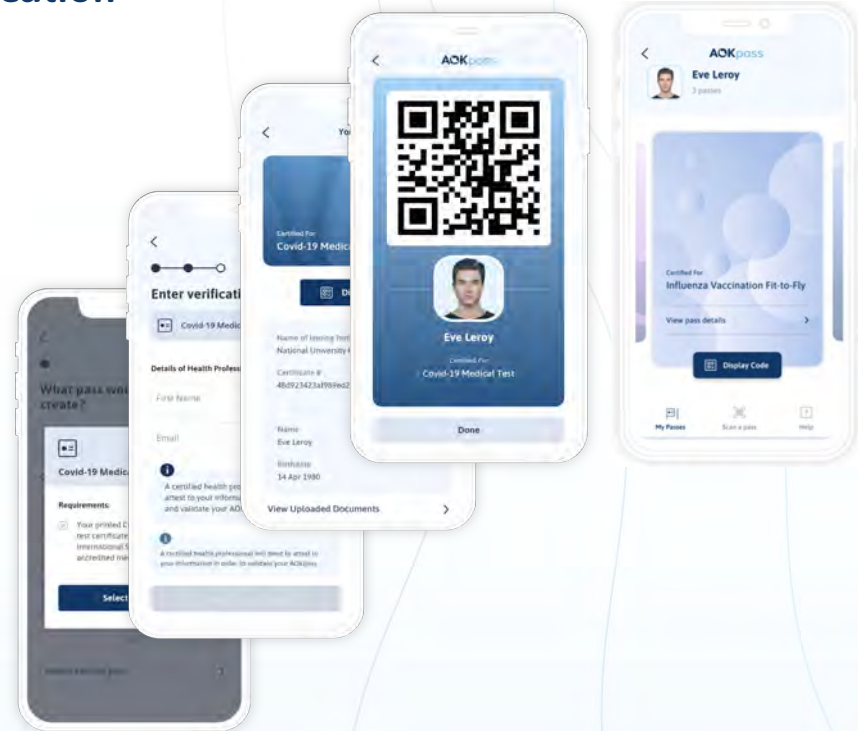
cation

What pass wou create?

Covid-19 Medica

Requirements:

Your printed C test certificate International S accredited me

Select

Enter verificati

Covid-19 Medic

Details of Health Professi

First Name

Email

A certified health pro attest to your informa and validate your AO

A certified health professional will need to attest to your information in order to validate your AOKpass

Yo

Certified For
Covid-19 Medica

Di

Name of Issuing Inst
National University

Certificate #
48d923423af993ed2

Name
Eve Leroy

Birthdate
14 Apr 1980

View Uploaded Documents

AOKpass

Eve Leroy

Certified For
Covid-19 Medical Test

Done

AOKpass

Eve Leroy
3 passes

Certified For
Influenza Vaccination Fit-to-Fly

View pass details

Display Code

My Passes

Scan a pass

Help